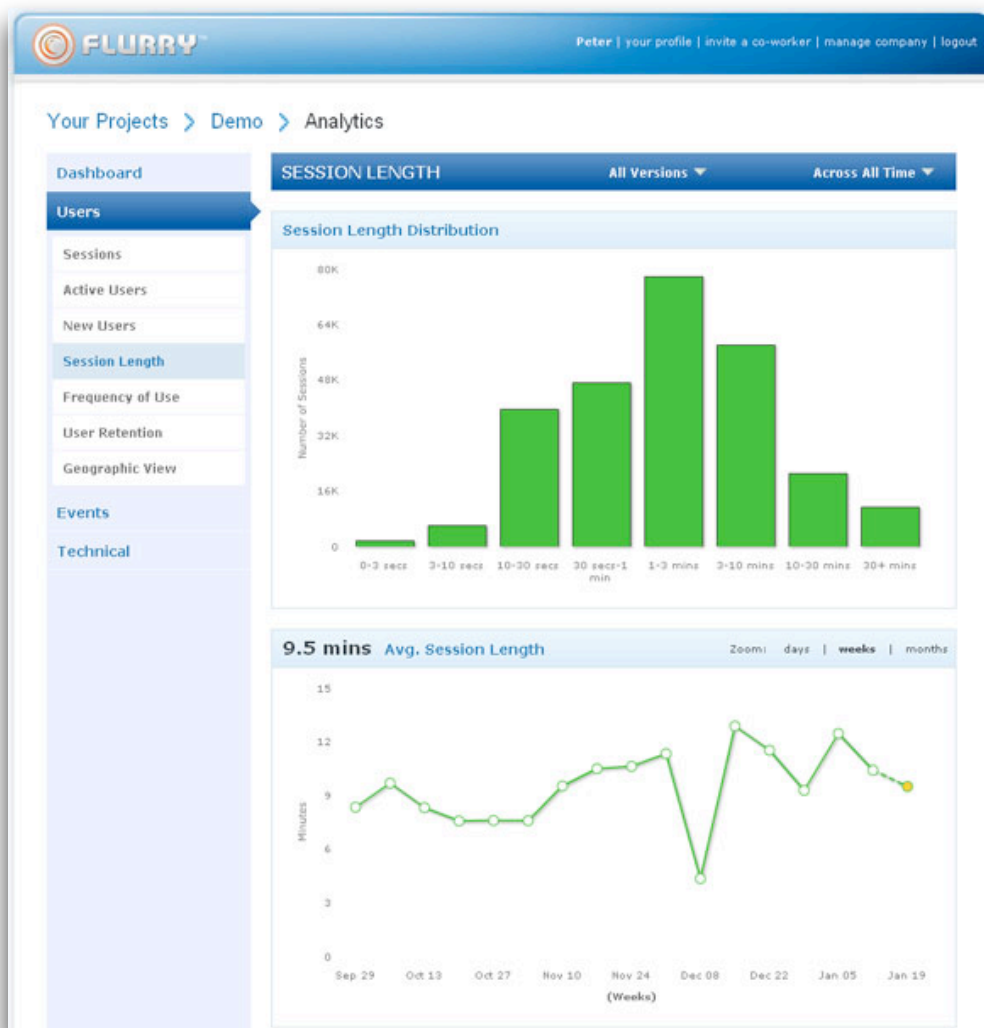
FLURRY™

Peter | your profile | invite a co-worker | manage company | logout

Your Projects > Demo > Analytics

Dashboard
Users
Sessions
Active Users
New Users
Session Length
Frequency of Use
User Retention
Geographic View
Events
Technical

SESSION LENGTH
All Versions
Across All Time

Session Length Distribution

80K
64K
48K
32K
16K
0
Number of Sessions
0-3 secs
3-10 secs
10-30 secs
30 secs-1 min
1-3 mins
3-10 mins
10-30 mins
30+ mins

9.5 mins Avg. Session Length
Zoom: days | weeks | months

15
12
9
6
3
0
Minutes
Sep 29
Oct 13
Oct 27
Nov 10
Nov 24
Dec 08
Dec 22
Jan 05
Jan 19
(Weeks)